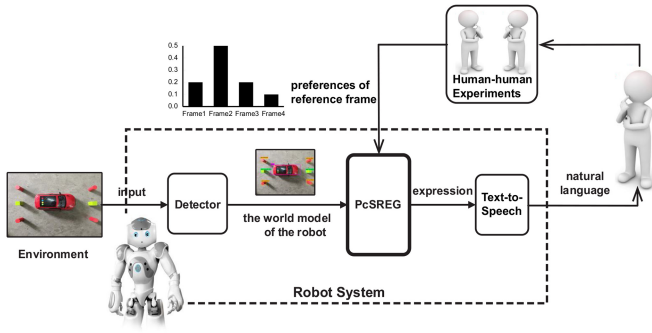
0.5
0.4
0.3
0.2
0.1
0.0
Frame1 Frame2 Frame3 Frame4

preferences of reference frame

Human-human Experiments

Environment

input

Detector

the world model of the robot

PcSREG

expression

Text-to-Speech

natural language

Robot System